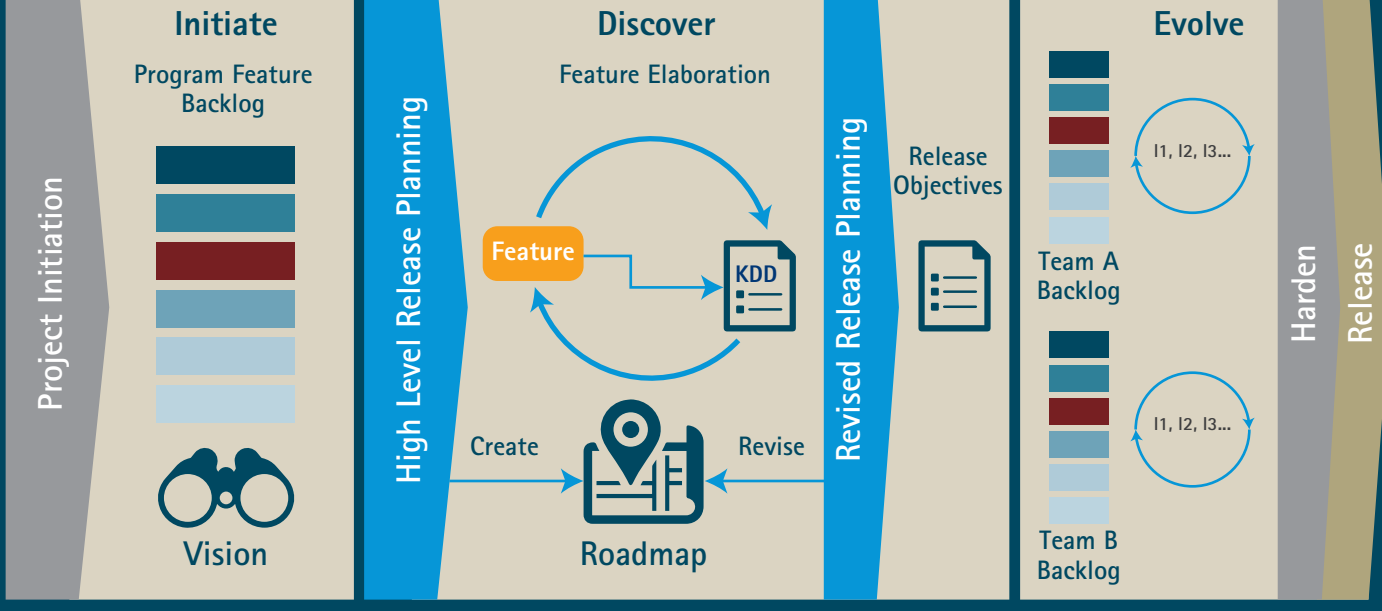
Project Initiation

Initiate

Program Feature Backlog

Vision

High Level Release Planning

Discover

Feature Elaboration

Feature

KDD

Create

Revise

Roadmap

Revised Release Planning

Release Objectives

Evolve

I1, I2, I3...

Team A Backlog

I1, I2, I3...

Team B Backlog

Harden

Release